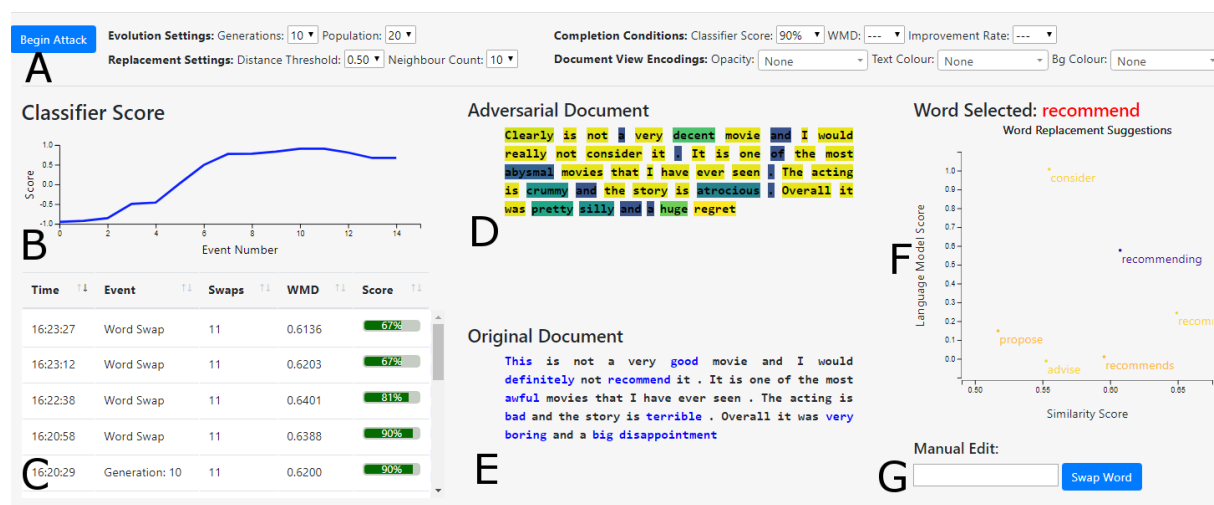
Begin Attack

**Evolution Settings:** Generations: 10 Population: 20
**Replacement Settings:** Distance Threshold: 0.50 Neighbour Count: 10

**Completion Conditions:** Classifier Score: 90% WMD: --- Improvement Rate: ---
**Document View Encodings:** Opacity: None Text Colour: None Bg Colour: None

A

Classifier Score

Score
1.0
0.5
0.0
-0.5
-1.0
0 2 4 6 8 10 12 14
Event Number

B

| Time | Event | Swaps | WMD | Score |
|---|---|---|---|---|
| 16:23:27 | Word Swap | 11 | 0.6136 | 67% |
| 16:23:12 | Word Swap | 11 | 0.6203 | 67% |
| 16:22:38 | Word Swap | 11 | 0.6401 | 81% |
| 16:20:58 | Word Swap | 11 | 0.6388 | 90% |
| 16:20:29 | Generation: 10 | 11 | 0.6200 | 90% |

C

Adversarial Document

Clearly is not a very decent movie and I would really not consider it . It is one of the most abysmal movies that I have ever seen . The acting is crummy and the story is atrocious . Overall it was pretty silly and a huge regret

D

Original Document

This is not a very good movie and I would definitely not recommend it . It is one of the most awful movies that I have ever seen . The acting is bad and the story is terrible . Overall it was very boring and a big disappointment

E

Word Selected: recommend

Word Replacement Suggestions

Language Model Score
1.0
0.9
0.8
0.7
0.6
0.5
0.4
0.3
0.2
0.1
0.0
0.50 0.55 0.60 0.65
Similarity Score

consider
recommending
recomm
propose
advise
recommends

F

Manual Edit:
Swap Word

G